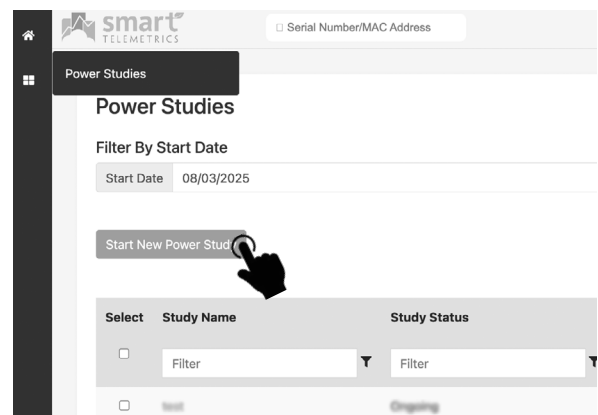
smart TELEMETRICS

Serial Number/MAC Address

Power Studies

Power Studies

Filter By Start Date

Start Date 08/03/2025

Start New Power Stud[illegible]

| Select | Study Name | Study Status |
|---|---|---|
| | Filter | Filter |
| | test | Ongoing |